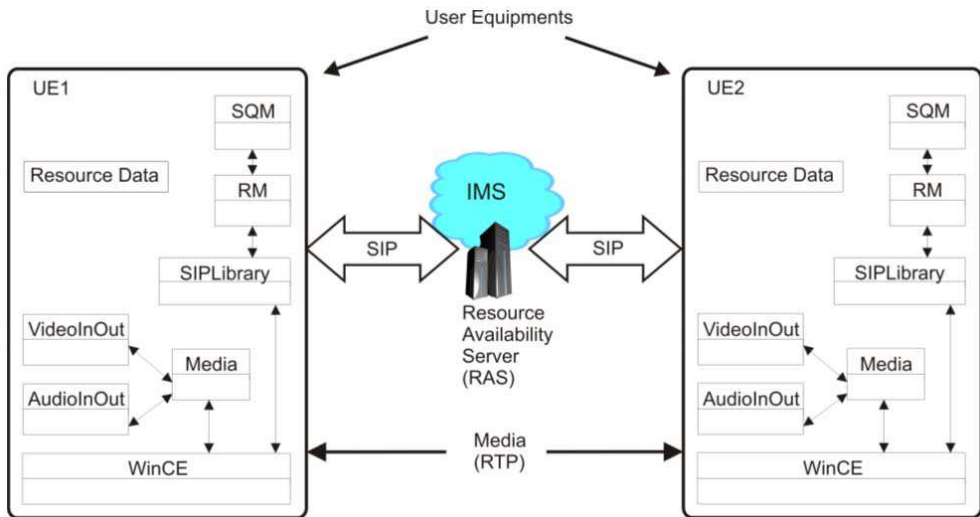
User Equipments

UE1

SQM

Resource Data

RM

SIPLibrary

VideoInOut

Media

AudioInOut

WinCE

SIP

IMS

SIP

Resource Availability Server (RAS)

Media (RTP)

UE2

SQM

Resource Data

RM

SIPLibrary

VideoInOut

Media

AudioInOut

WinCE